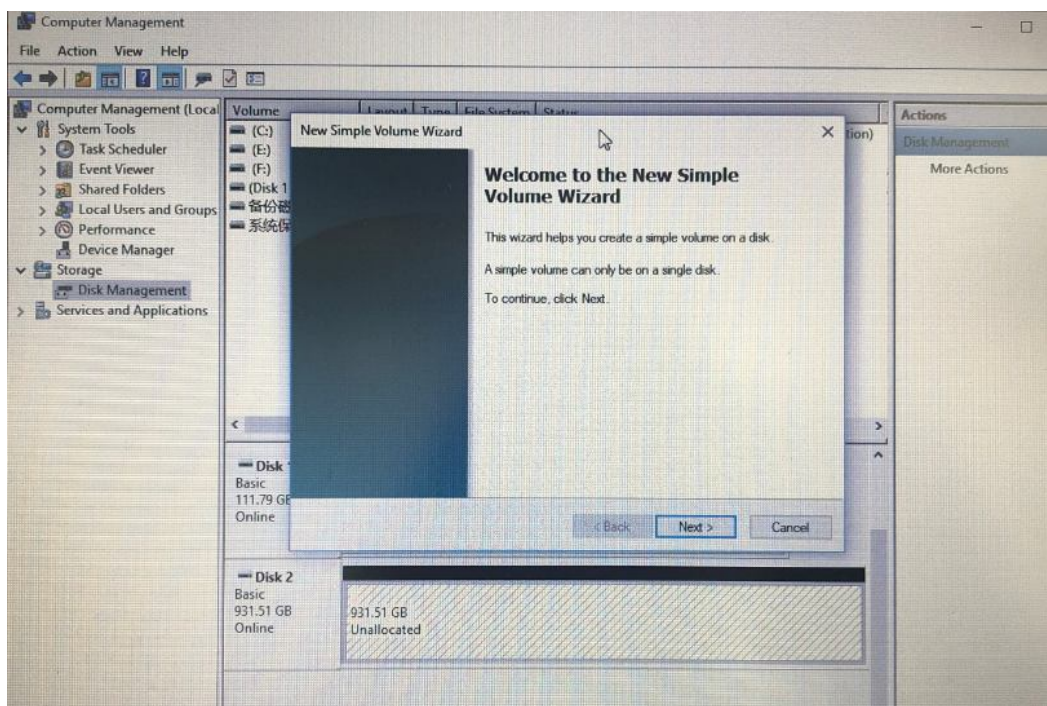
Computer Management

File Action View Help

Computer Management (Local
System Tools
Task Scheduler
Event Viewer
Shared Folders
Local Users and Groups
Performance
Device Manager
Storage
Disk Management
Services and Applications

Volume | Layout | Type | File System | Status
(C:)
(E:)
(F:)
(Disk 1
备份
系统保

tion)

Actions
Disk Management
More Actions

New Simple Volume Wizard

Welcome to the New Simple Volume Wizard

This wizard helps you create a simple volume on a disk.

A simple volume can only be on a single disk.

To continue, click Next.

< Back | Next > | Cancel

Disk
Basic
111.79 GB
Online

Disk 2
Basic
931.51 GB
Online

931.51 GB
Unallocated